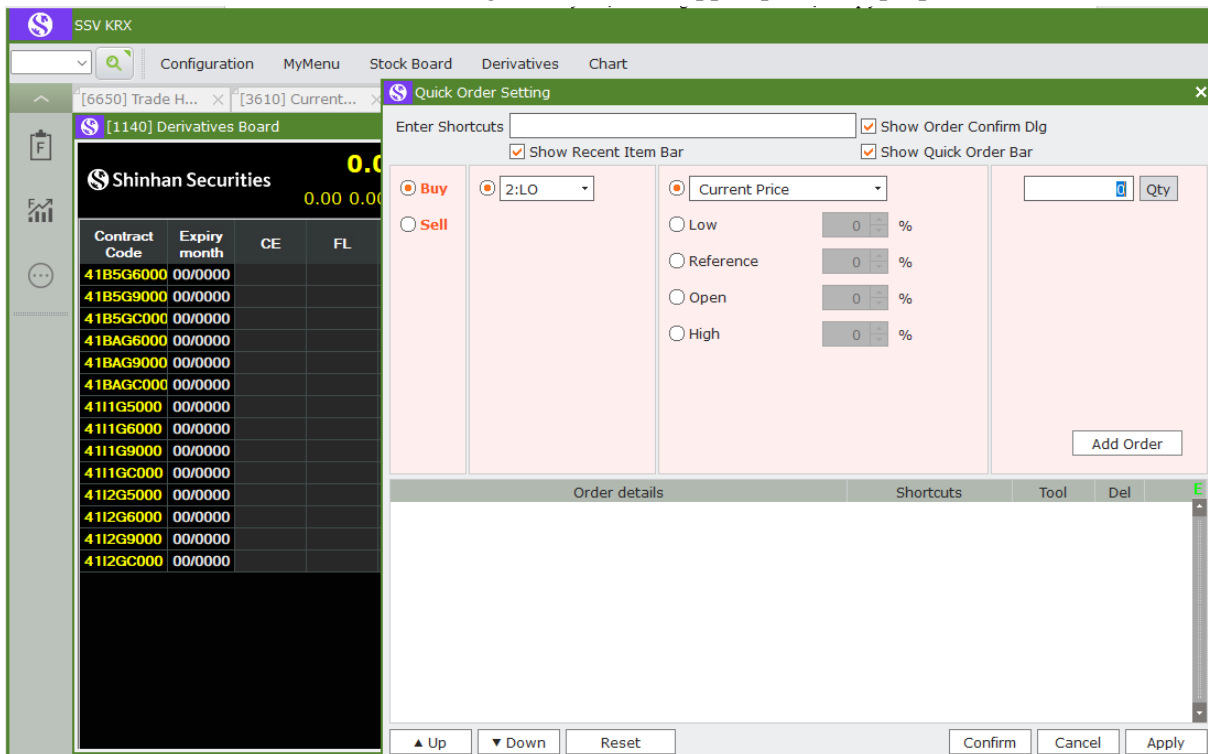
SSV KRX

Configuration MyMenu Stock Board Derivatives Chart

[6650] Trade H... [3610] Current...

[1140] Derivatives Board

Shinhan Securities

0.0
0.00 0.00

| Contract Code | Expiry month | CE | FL |
|---|---|---|---|
| 41B5G6000 | 00/0000 | | |
| 41B5G9000 | 00/0000 | | |
| 41B5GC000 | 00/0000 | | |
| 41BAG6000 | 00/0000 | | |
| 41BAG9000 | 00/0000 | | |
| 41BAGC000 | 00/0000 | | |
| 41I1G5000 | 00/0000 | | |
| 41I1G6000 | 00/0000 | | |
| 41I1G9000 | 00/0000 | | |
| 41I1GC000 | 00/0000 | | |
| 41I2G5000 | 00/0000 | | |
| 41I2G6000 | 00/0000 | | |
| 41I2G9000 | 00/0000 | | |
| 41I2GC000 | 00/0000 | | |

Quick Order Setting

Enter Shortcuts
Show Order Confirm Dlg
Show Recent Item Bar
Show Quick Order Bar

Buy
Sell

2:LO

Current Price
Low 0 %
Reference 0 %
Open 0 %
High 0 %

0 Qty

Add Order

| Order details | Shortcuts | Tool | Del |
|---|---|---|---|

▲ Up ▼ Down Reset Confirm Cancel Apply